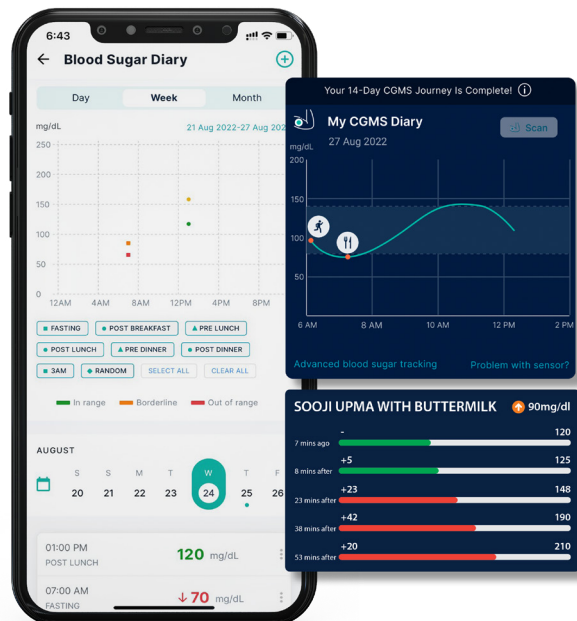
6:43

Blood Sugar Diary

Day
Week
Month

mg/dL
21 Aug 2022-27 Aug 20

250
200
150
100
50
0
12AM
4AM
8AM
12PM
4PM
8PM

FASTING
POST BREAKFAST
PRE LUNCH
POST LUNCH
PRE DINNER
POST DINNER
3AM
RANDOM
SELECT ALL
CLEAR ALL

In range
Borderline
Out of range

AUGUST

| S | S | M | T | W | T | F |
|---|---|---|---|---|---|---|
| 20 | 21 | 22 | 23 | 24 | 25 | 26 |

01:00 PM
POST LUNCH
120 mg/dL

07:00 AM
FASTING
↓ 70 mg/dL

Your 14-Day CGMS Journey Is Complete!

My CGMS Diary
27 Aug 2022
Scan

mg/dL
200
150
100
50
6 AM
8 AM
10 AM
12 PM
2 PM

Advanced blood sugar tracking
Problem with sensor?

SOOJI UPMA WITH BUTTERMILK
90mg/dl

7 mins ago
-
120

8 mins after
+5
125

23 mins after
+23
148

38 mins after
+42
190

53 mins after
+20
210